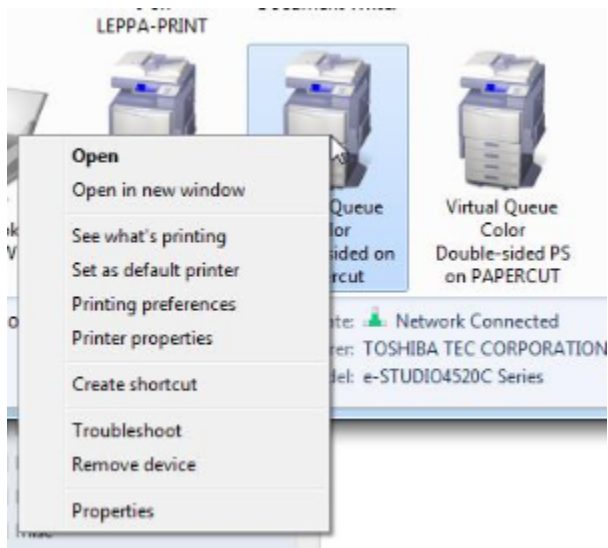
LEPPA-PRINT

Open
Open in new window
See what's printing
Set as default printer
Printing preferences
Printer properties
Create shortcut
Troubleshoot
Remove device
Properties

Queue
lor
sided on
rcut

Virtual Queue Color Double-sided PS on PAPERCUT

ate: Network Connected
rer: TOSHIBA TEC CORPORATION
del: e-STUDIO4520C Series